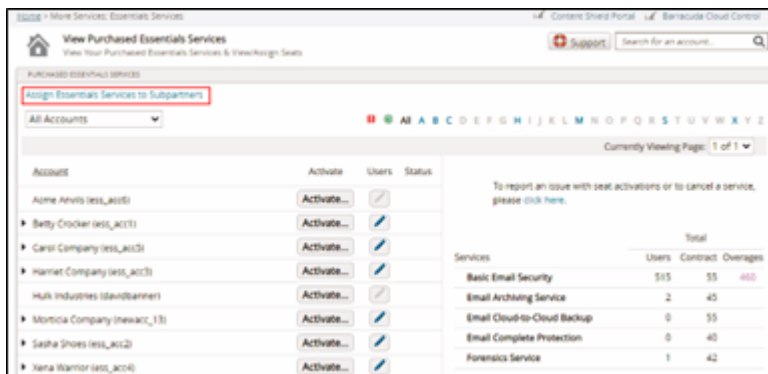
Home > More Services: Essentials Services

Content Shield Portal Barracuda Cloud Control

View Purchased Essentials Services
View Your Purchased Essentials Services & View/Assign Seats

Support Search for an account...

PURCHASED ESSENTIALS SERVICES

Assign Essentials Services to Subpartners

All Accounts

All A B C D E F G H I J K L M N O P Q R S T U V W X Y Z

Currently Viewing Page: 1 of 1

| Account | Activate | Users | Status |
|---|---|---|---|
| Acme Anvils (ess_acc6) | Activate... | | |
| Betty Crocker (ess_acc1) | Activate... | | |
| Carol Company (ess_acc5) | Activate... | | |
| Harriet Company (ess_acc3) | Activate... | | |
| Hulk Industries (davidbanner) | Activate... | | |
| Morticia Company (newacc_13) | Activate... | | |
| Sasha Shoes (ess_acc2) | Activate... | | |
| Xena Warrior (ess_acc4) | Activate... | | |

To report an issue with seat activations or to cancel a service, please click here.

| Services | Users | Total Contract | Overages |
|---|---|---|---|
| Basic Email Security | 515 | 55 | 460 |
| Email Archiving Service | 2 | 45 | |
| Email Cloud-to-Cloud Backup | 0 | 55 | |
| Email Complete Protection | 0 | 40 | |
| Forensics Service | 1 | 42 | |